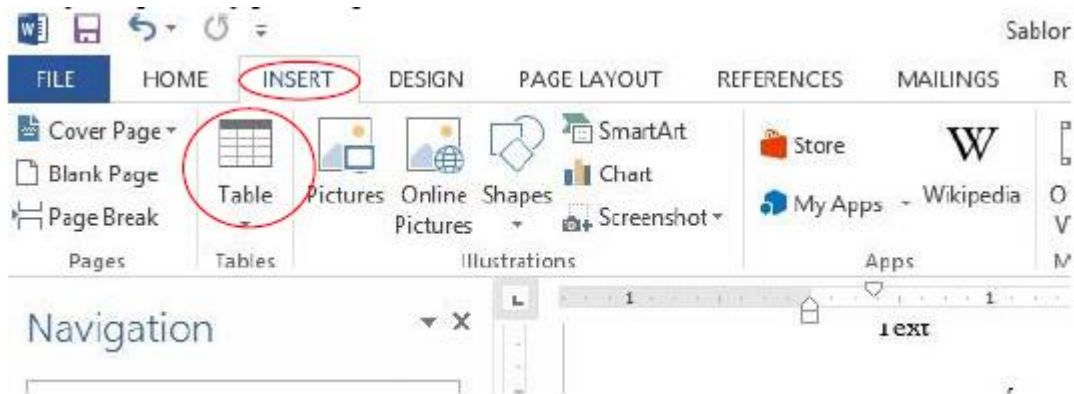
Sablor

FILE HOME INSERT DESIGN PAGE LAYOUT REFERENCES MAILINGS R

Cover Page
Blank Page
Page Break
Pages

Table
Tables

Pictures Online Pictures Shapes
SmartArt
Chart
Screenshot
Illustrations

Store
My Apps
Wikipedia
Apps

O
V
M

Navigation

1
1

Text